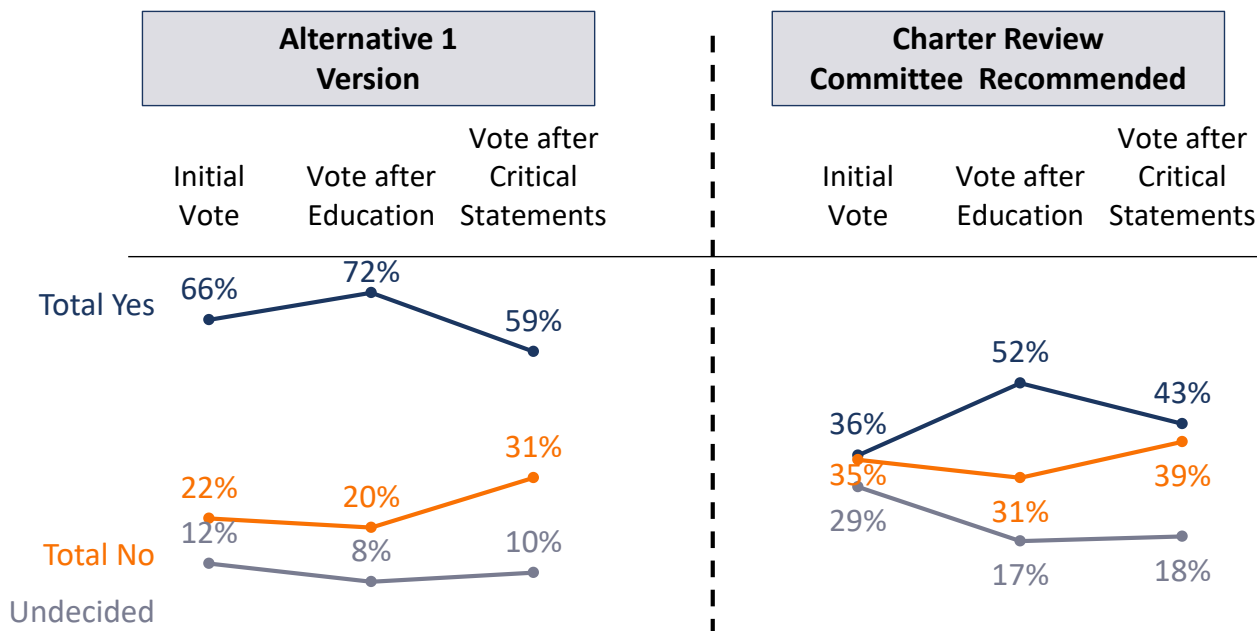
Alternative 1 Version

Initial Vote

Vote after Education

Vote after Critical Statements

Total Yes

66%

72%

59%

22%

20%

31%

12%

8%

10%

Total No

Undecided

Charter Review Committee Recommended

Initial Vote

Vote after Education

Vote after Critical Statements

52%

43%

36%

35%

39%

29%

31%

17%

18%